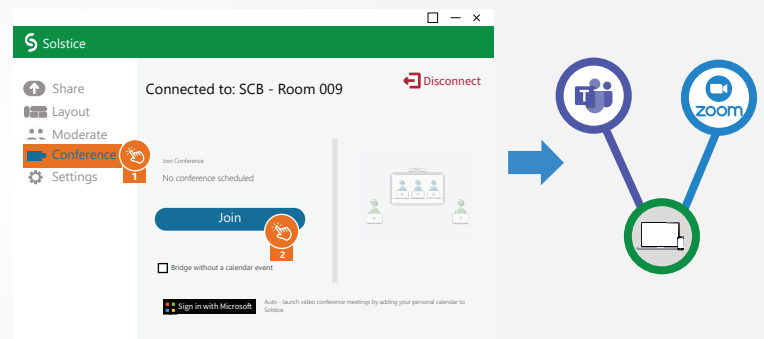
Solstice

Share
Layout
Moderate
Conference
1
Settings

Connected to: SCB - Room 009

Disconnect

Join Conference
No conference scheduled

Join
2

Bridge without a calendar event

Sign in with Microsoft

Auto - launch video conference meetings by adding your personal calendar to Solstice

zoom